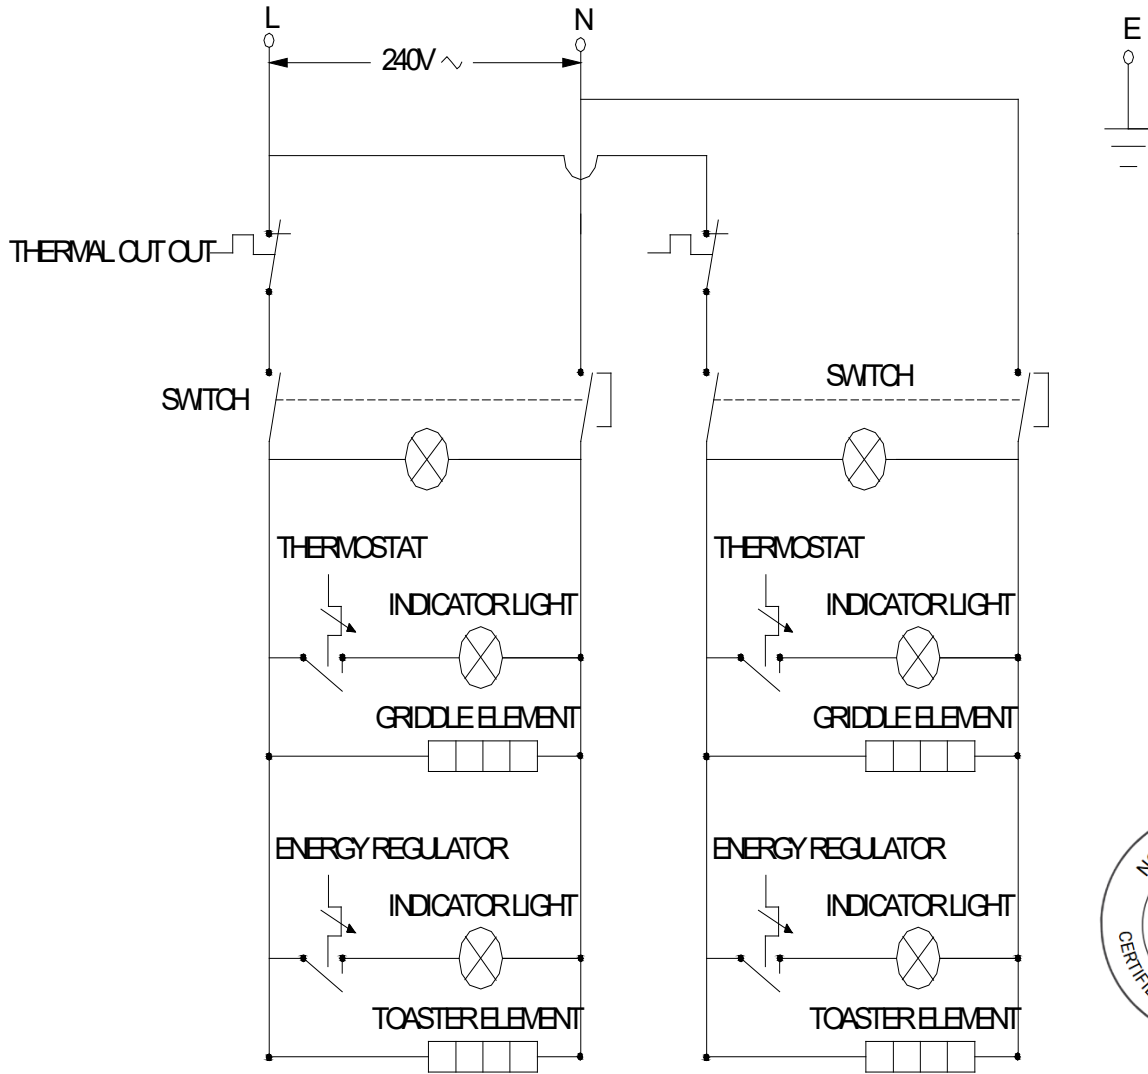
L

N

E

240V ∼

THERMAL CUT OUT

SWITCH

SWITCH

THERMOSTAT

INDICATOR LIGHT

GRIDDLE ELEMENT

ENERGY REGULATOR

INDICATOR LIGHT

TOASTER ELEMENT

THERMOSTAT

INDICATOR LIGHT

GRIDDLE ELEMENT

ENERGY REGULATOR

INDICATOR LIGHT

TOASTER ELEMENT

N

CERTIFI